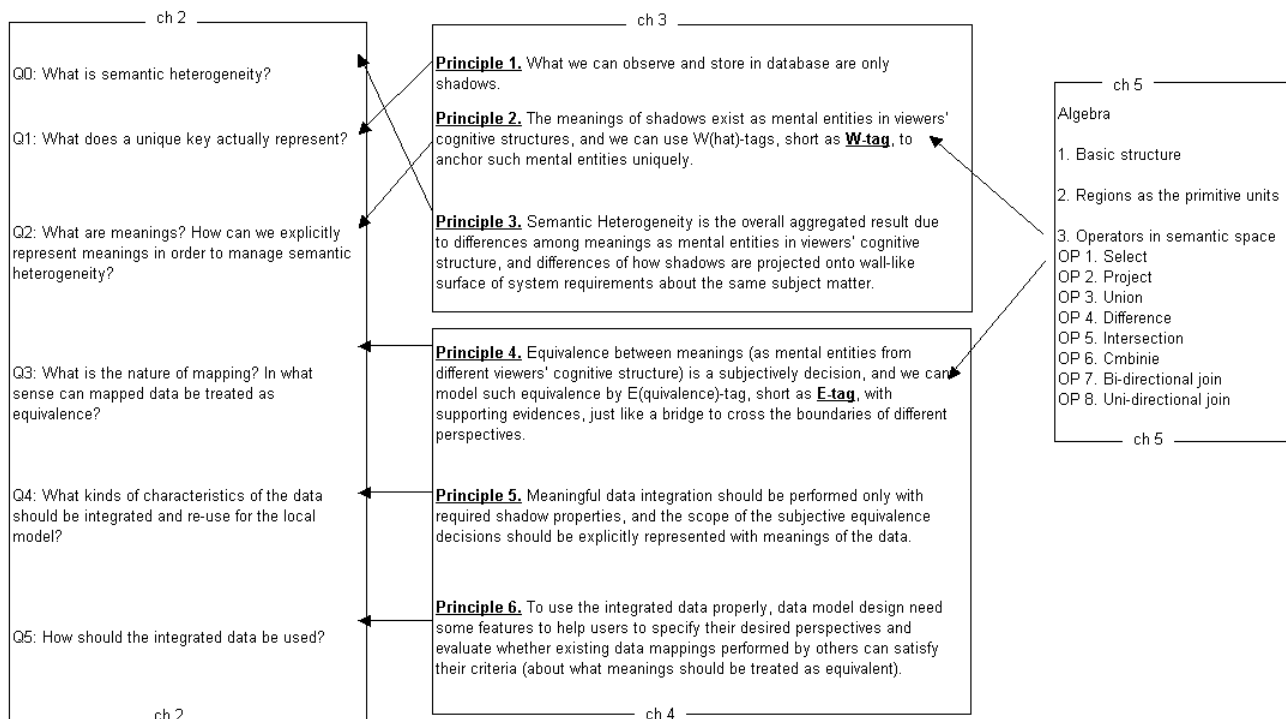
ch 2

Q0: What is semantic heterogeneity?

Q1: What does a unique key actually represent?

Q2: What are meanings? How can we explicitly represent meanings in order to manage semantic heterogeneity?

Q3: What is the nature of mapping? In what sense can mapped data be treated as equivalence?

Q4: What kinds of characteristics of the data should be integrated and re-use for the local model?

Q5: How should the integrated data be used?

ch 2

ch 3

**Principle 1.** What we can observe and store in database are only shadows.

**Principle 2.** The meanings of shadows exist as mental entities in viewers' cognitive structures, and we can use W(hat)-tags, short as **W-tag**, to anchor such mental entities uniquely.

**Principle 3.** Semantic Heterogeneity is the overall aggregated result due to differences among meanings as mental entities in viewers' cognitive structure, and differences of how shadows are projected onto wall-like surface of system requirements about the same subject matter.

**Principle 4.** Equivalence between meanings (as mental entities from different viewers' cognitive structure) is a subjectively decision, and we can model such equivalence by E(quivalence)-tag, short as **E-tag**, with supporting evidences, just like a bridge to cross the boundaries of different perspectives.

**Principle 5.** Meaningful data integration should be performed only with required shadow properties, and the scope of the subjective equivalence decisions should be explicitly represented with meanings of the data.

**Principle 6.** To use the integrated data properly, data model design need some features to help users to specify their desired perspectives and evaluate whether existing data mappings performed by others can satisfy their criteria (about what meanings should be treated as equivalent).

ch 4

ch 5

Algebra

1. Basic structure

2. Regions as the primitive units

3. Operators in semantic space
OP 1. Select
OP 2. Project
OP 3. Union
OP 4. Difference
OP 5. Intersection
OP 6. Cmbinie
OP 7. Bi-directional join
OP 8. Uni-directional join

ch 5